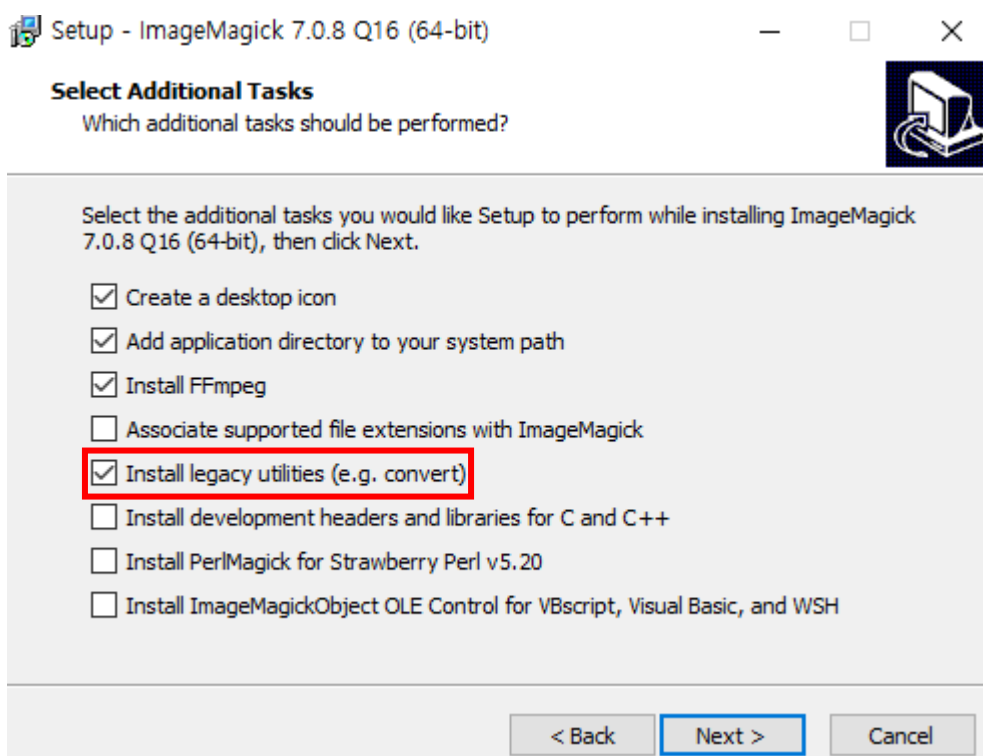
Setup - ImageMagick 7.0.8 Q16 (64-bit)

Select Additional Tasks
Which additional tasks should be performed?

Select the additional tasks you would like Setup to perform while installing ImageMagick 7.0.8 Q16 (64-bit), then click Next.

☑ Create a desktop icon
☑ Add application directory to your system path
☑ Install FFmpeg
☐ Associate supported file extensions with ImageMagick
☑ Install legacy utilities (e.g. convert)
☐ Install development headers and libraries for C and C++
☐ Install PerlMagick for Strawberry Perl v5.20
☐ Install ImageMagickObject OLE Control for VBscript, Visual Basic, and WSH

< Back | Next > | Cancel